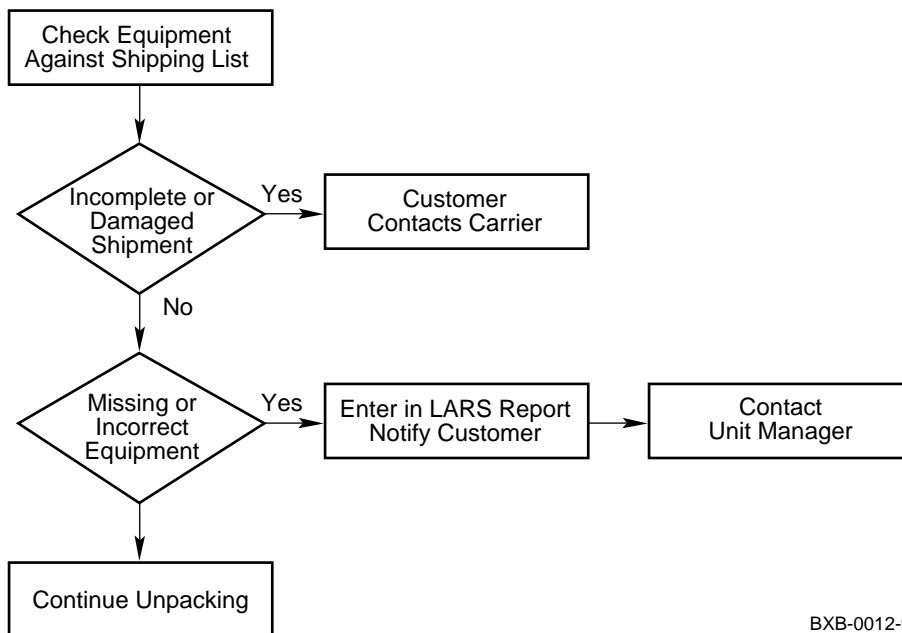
Check Equipment Against Shipping List

Incomplete or Damaged Shipment

Yes

Customer Contacts Carrier

No

Missing or Incorrect Equipment

Yes

Enter in LARS Report Notify Customer

Contact Unit Manager

Continue Unpacking

BXB-0012-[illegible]